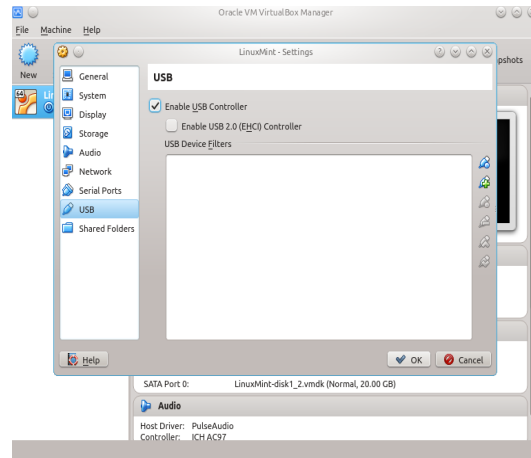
Oracle VM VirtualBox Manager

File Machine Help

New

Li

pshots

LinuxMint - Settings

General
System
Display
Storage
Audio
Network
Serial Ports
USB
Shared Folders

USB

Enable USB Controller

Enable USB 2.0 (EHCI) Controller

USB Device Filters

Help

OK

Cancel

SATA Port 0: LinuxMint-disk1_2.vmdk (Normal, 20.00 GB)

Audio

Host Driver: PulseAudio
Controller: ICH AC97